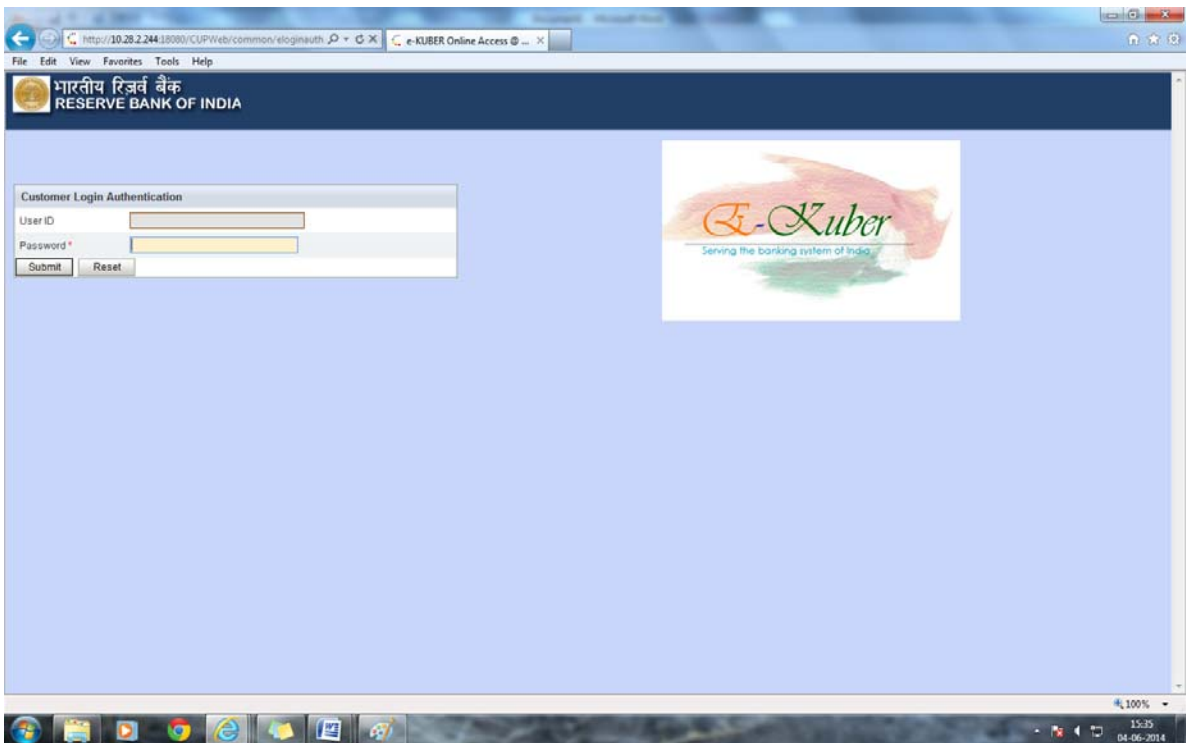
http://10.28.2.244:18080/CUPWeb/common/eloginauth
e-KUBER Online Access @ ...

File Edit View Favorites Tools Help

भारतीय रिज़र्व बैंक
RESERVE BANK OF INDIA

Customer Login Authentication

User ID

Password *

Submit Reset

E-Kuber
Serving the banking system of India

100%

15:35
04-06-2014